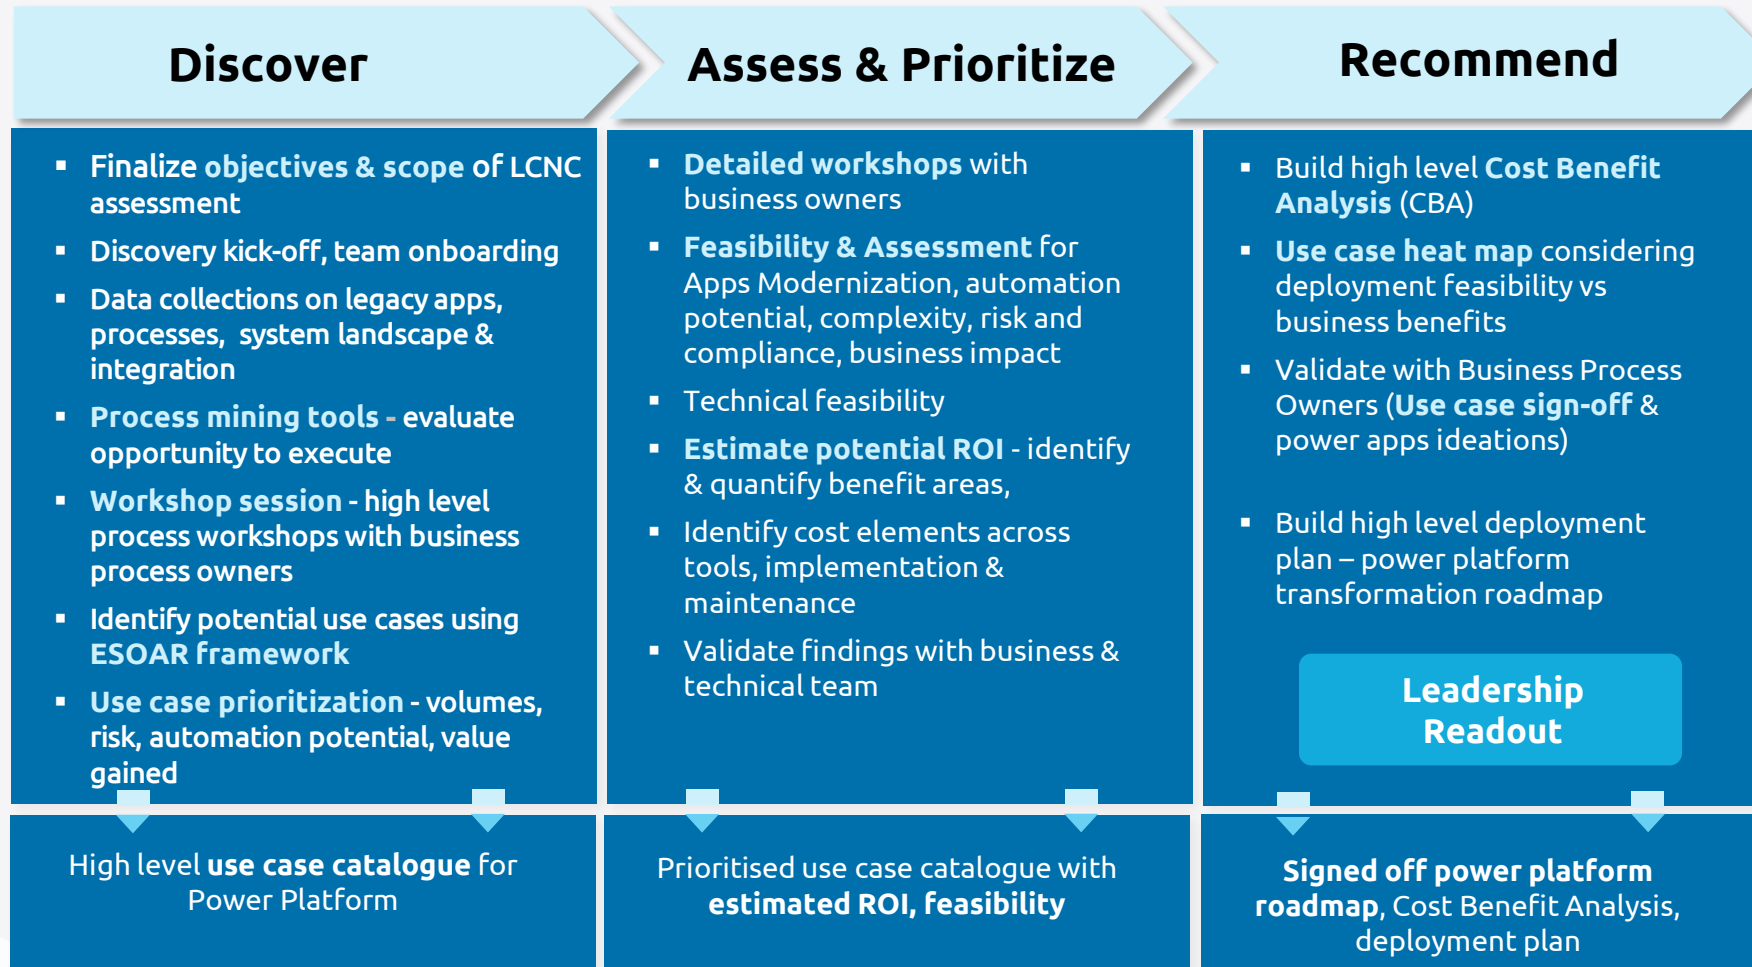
Discover

Assess & Prioritize

Recommend

- Finalize objectives & scope of LCNC assessment
- Discovery kick-off, team onboarding
- Data collections on legacy apps, processes, system landscape & integration
- Process mining tools - evaluate opportunity to execute
- Workshop session - high level process workshops with business process owners
- Identify potential use cases using ESOAR framework
- Use case prioritization - volumes, risk, automation potential, value gained

- Detailed workshops with business owners
- Feasibility & Assessment for Apps Modernization, automation potential, complexity, risk and compliance, business impact
- Technical feasibility
- Estimate potential ROI - identify & quantify benefit areas,
- Identify cost elements across tools, implementation & maintenance
- Validate findings with business & technical team

- Build high level Cost Benefit Analysis (CBA)
- Use case heat map considering deployment feasibility vs business benefits
- Validate with Business Process Owners (Use case sign-off & power apps ideations)
- Build high level deployment plan – power platform transformation roadmap

Leadership Readout

High level use case catalogue for Power Platform

Prioritised use case catalogue with estimated ROI, feasibility

Signed off power platform roadmap, Cost Benefit Analysis, deployment plan